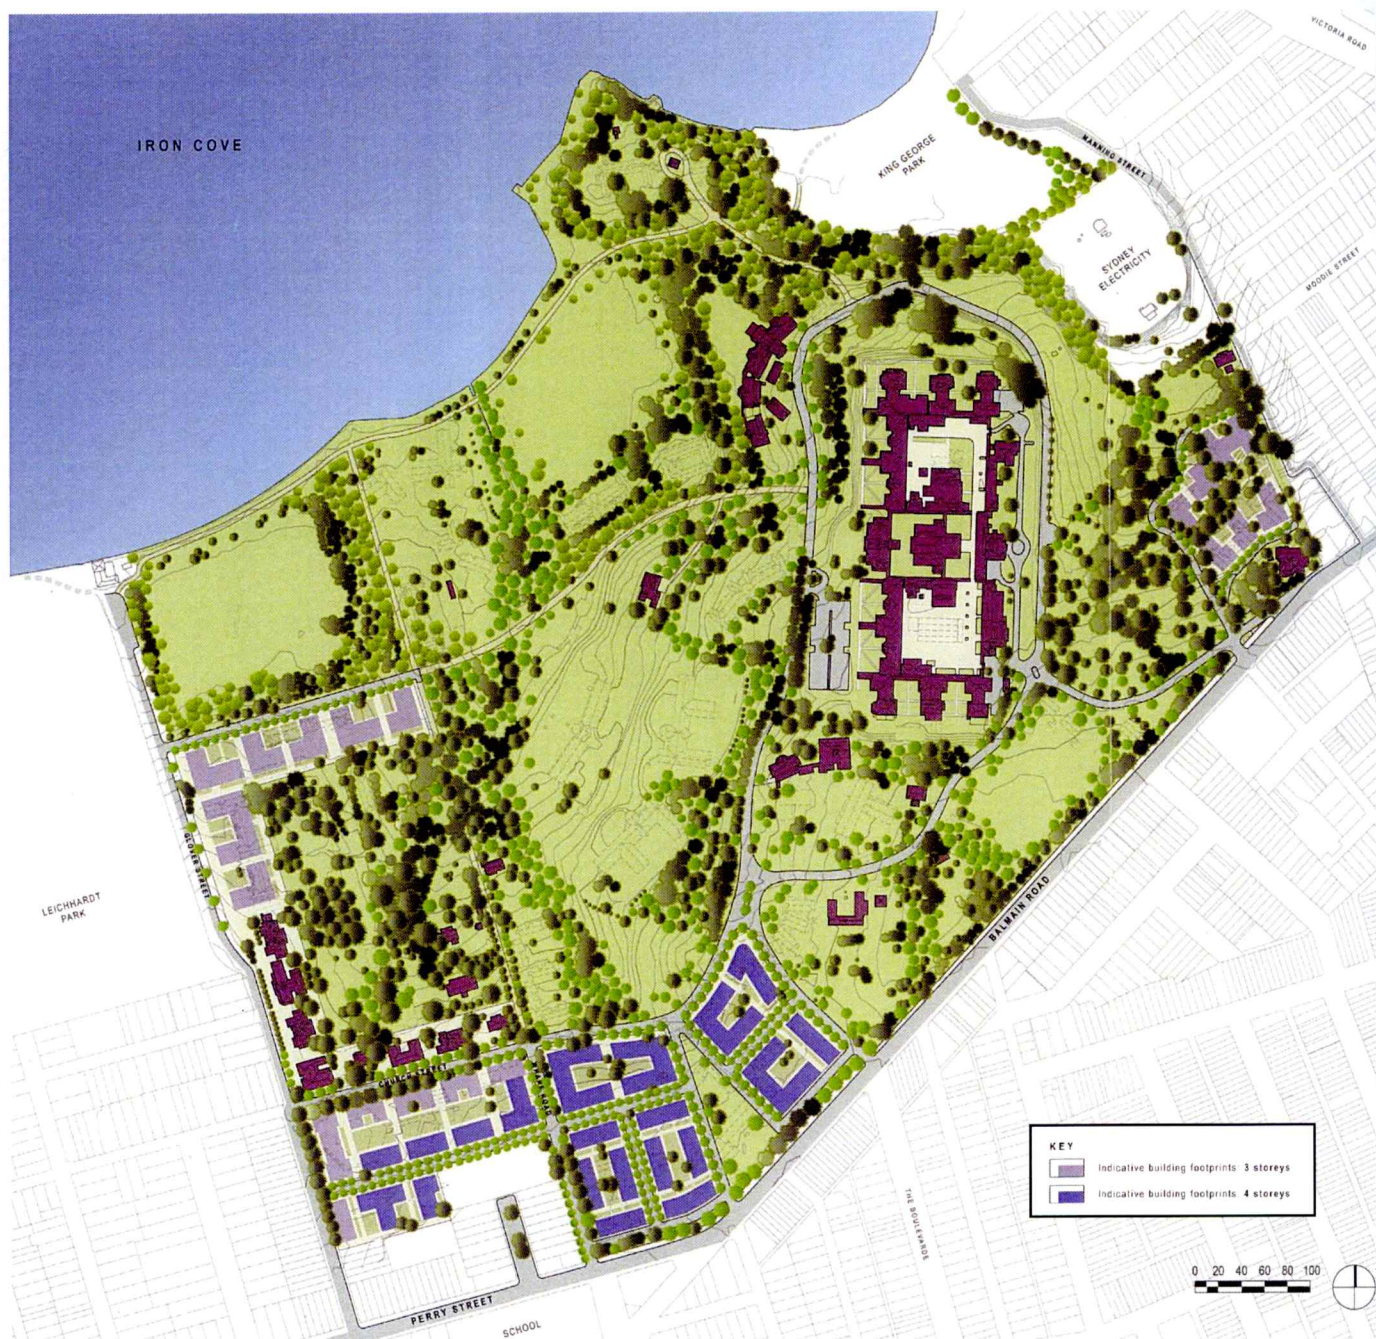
IRON COVE

KING GEORGE PARK

MANNING STREET

VICTORIA ROAD

SYDNEY ELECTRICITY

MOODIE STREET

LEICHHARDT PARK

GLOVER STREET

BALMAIN ROAD

THE BOULEVARDE

PERRY STREET

SCHOOL

KEY

Indicative building footprints 3 storeys

Indicative building footprints 4 storeys

0 20 40 60 80 100